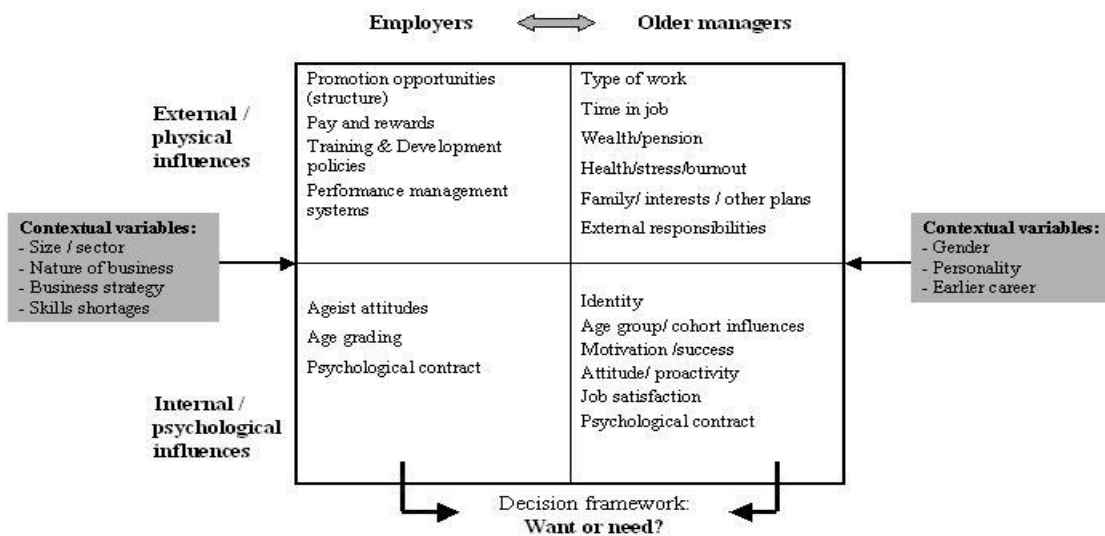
Employers Older managers

External / physical influences

Promotion opportunities (structure)
Pay and rewards
Training & Development policies
Performance management systems

Type of work
Time in job
Wealth/pension
Health/stress/burnout
Family/ interests / other plans
External responsibilities

Contextual variables:
- Size / sector
- Nature of business
- Business strategy
- Skills shortages

Contextual variables:
- Gender
- Personality
- Earlier career

Ageist attitudes
Age grading
Psychological contract

Identity
Age group/ cohort influences
Motivation /success
Attitude/ proactivity
Job satisfaction
Psychological contract

Internal / psychological influences

Decision framework:
Want or need?